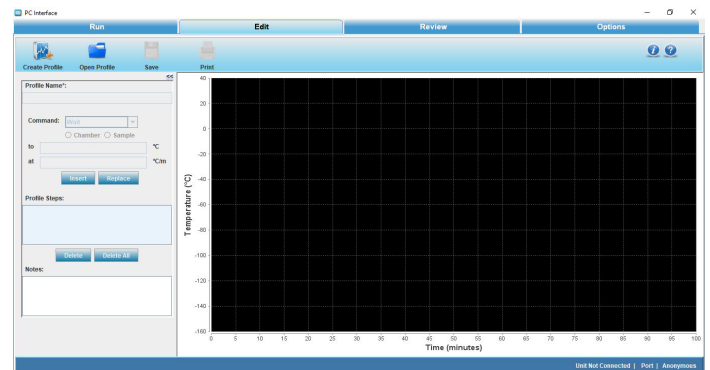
PC Interface

Run
Edit
Review
Options

Create Profile
Open Profile
Save
Print

<<
Profile Name*:

Command: Wait
○ Chamber ○ Sample
to °C
at °C/m
Insert
Replace

Profile Steps:

Delete
Delete All

Notes:

Temperature (°C)
40
20
0
-20
-40
-60
-80
-100
-120
-140
-160
0 5 10 15 20 25 30 35 40 45 50 55 60 65 70 75 80 85 90 95 100
Time (minutes)

Unit Not Connected | Port | Anonymous